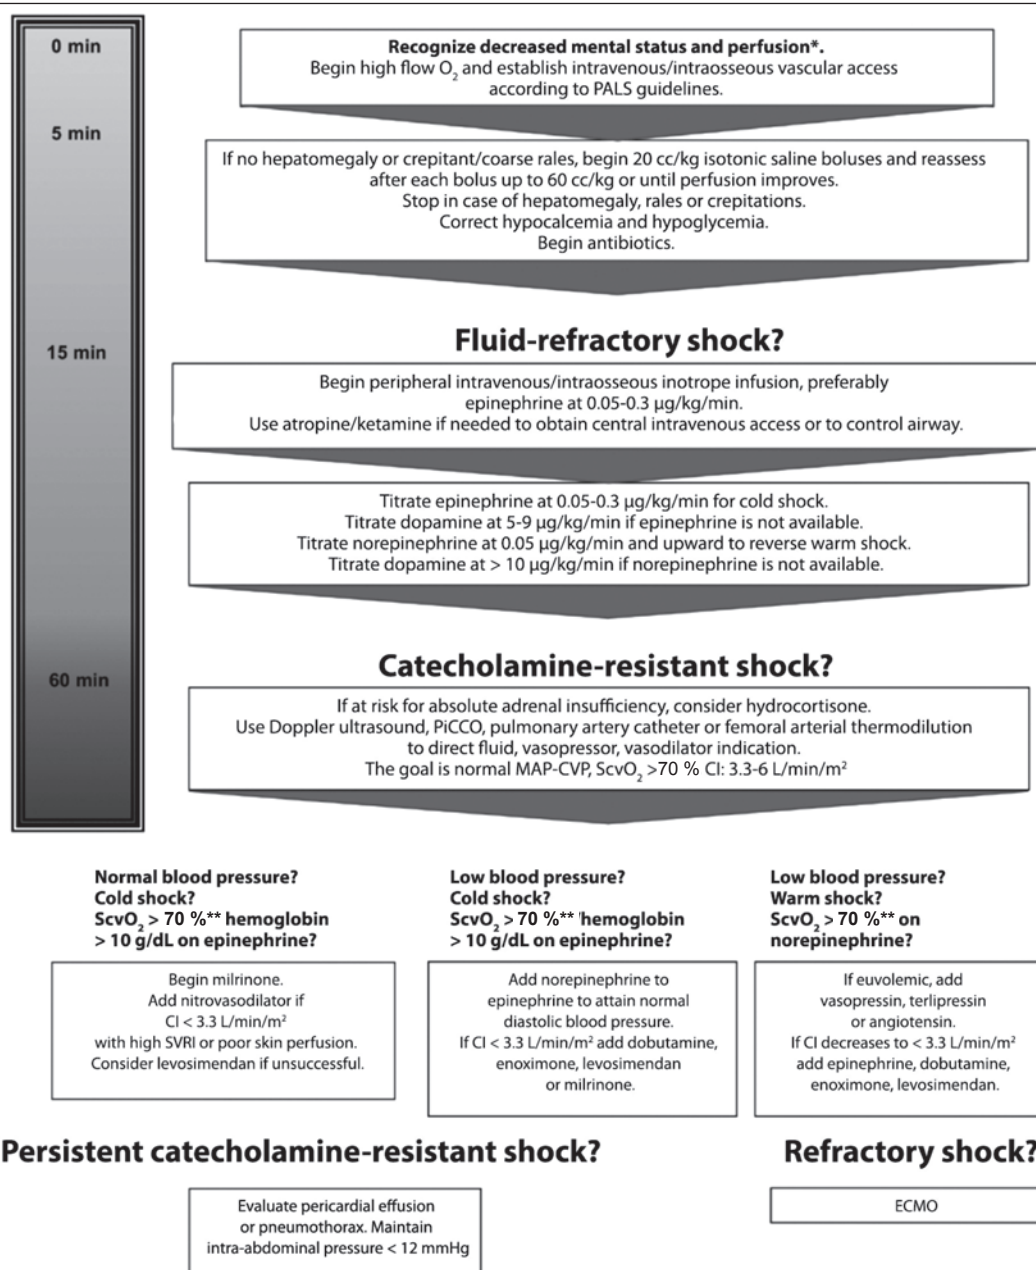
0 min

5 min

15 min

60 min

**Recognize decreased mental status and perfusion*.**
Begin high flow $O_2$ and establish intravenous/intraosseous vascular access according to PALS guidelines.

If no hepatomegaly or crepitant/coarse rales, begin 20 cc/kg isotonic saline boluses and reassess after each bolus up to 60 cc/kg or until perfusion improves.
Stop in case of hepatomegaly, rales or crepitations.
Correct hypocalcemia and hypoglycemia.
Begin antibiotics.

**Fluid-refractory shock?**

Begin peripheral intravenous/intraosseous inotrope infusion, preferably epinephrine at 0.05-0.3 µg/kg/min.
Use atropine/ketamine if needed to obtain central intravenous access or to control airway.

Titrate epinephrine at 0.05-0.3 µg/kg/min for cold shock.
Titrate dopamine at 5-9 µg/kg/min if epinephrine is not available.
Titrate norepinephrine at 0.05 µg/kg/min and upward to reverse warm shock.
Titrate dopamine at > 10 µg/kg/min if norepinephrine is not available.

**Catecholamine-resistant shock?**

If at risk for absolute adrenal insufficiency, consider hydrocortisone.
Use Doppler ultrasound, PiCCO, pulmonary artery catheter or femoral arterial thermodilution to direct fluid, vasopressor, vasodilator indication.
The goal is normal MAP-CVP, $ScvO_2$ >70 % CI: 3.3-6 L/min/m²

**Normal blood pressure? Cold shock? $ScvO_2$ > 70 %** hemoglobin > 10 g/dL on epinephrine?**

Begin milrinone.
Add nitrovasodilator if CI < 3.3 L/min/m² with high SVRI or poor skin perfusion.
Consider levosimendan if unsuccessful.

**Low blood pressure? Cold shock? $ScvO_2$ > 70 %** hemoglobin > 10 g/dL on epinephrine?**

Add norepinephrine to epinephrine to attain normal diastolic blood pressure.
If CI < 3.3 L/min/m² add dobutamine, enoximone, levosimendan or milrinone.

**Low blood pressure? Warm shock? $ScvO_2$ > 70 %** on norepinephrine?**

If euvolemic, add vasopressin, terlipressin or angiotensin.
If CI decreases to < 3.3 L/min/m² add epinephrine, dobutamine, enoximone, levosimendan.

**Persistent catecholamine-resistant shock?**

Evaluate pericardial effusion or pneumothorax. Maintain intra-abdominal pressure < 12 mmHg

**Refractory shock?**

ECMO